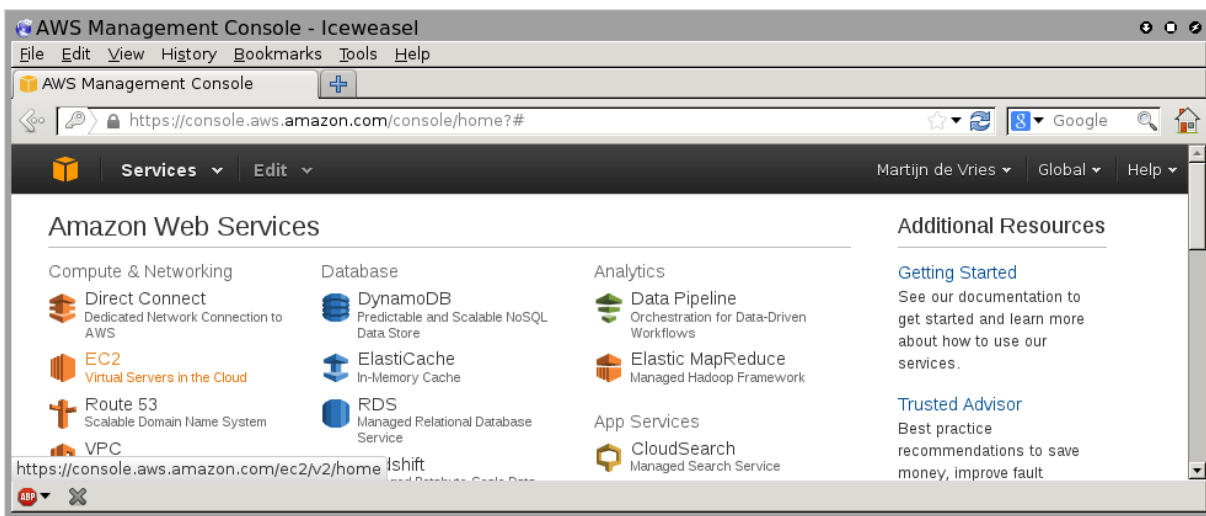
AWS Management Console - Iceweasel

File Edit View History Bookmarks Tools Help

AWS Management Console

https://console.aws.amazon.com/console/home?#

Google

Services Edit

Martijn de Vries Global Help

Amazon Web Services

Compute & Networking

Direct Connect
Dedicated Network Connection to AWS

EC2
Virtual Servers in the Cloud

Route 53
Scalable Domain Name System

VPC

Database

DynamoDB
Predictable and Scalable NoSQL Data Store

ElastiCache
In-Memory Cache

RDS
Managed Relational Database Service

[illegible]dshift
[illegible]

Analytics

Data Pipeline
Orchestration for Data-Driven Workflows

Elastic MapReduce
Managed Hadoop Framework

App Services

CloudSearch
Managed Search Service

Additional Resources

Getting Started
See our documentation to get started and learn more about how to use our services.

Trusted Advisor
Best practice recommendations to save money, improve fault

https://console.aws.amazon.com/ec2/v2/home

ABP